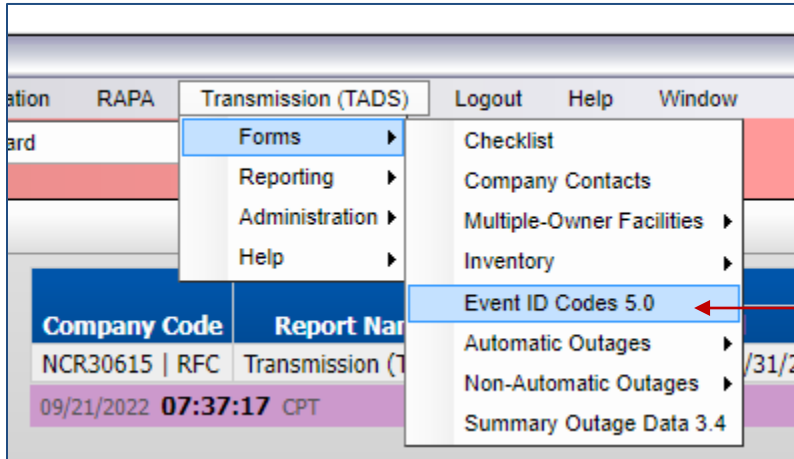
ation RAPA Transmission (TADS) Logout Help Window

ard

Forms
Reporting
Administration
Help

Checklist
Company Contacts
Multiple-Owner Facilities
Inventory
Event ID Codes 5.0
Automatic Outages
Non-Automatic Outages
Summary Outage Data 3.4

| Company Code | Report Nar |
|---|---|
| NCR30615 \| RFC | Transmission (T |

09/21/2022 07:37:17 CPT

/31/2